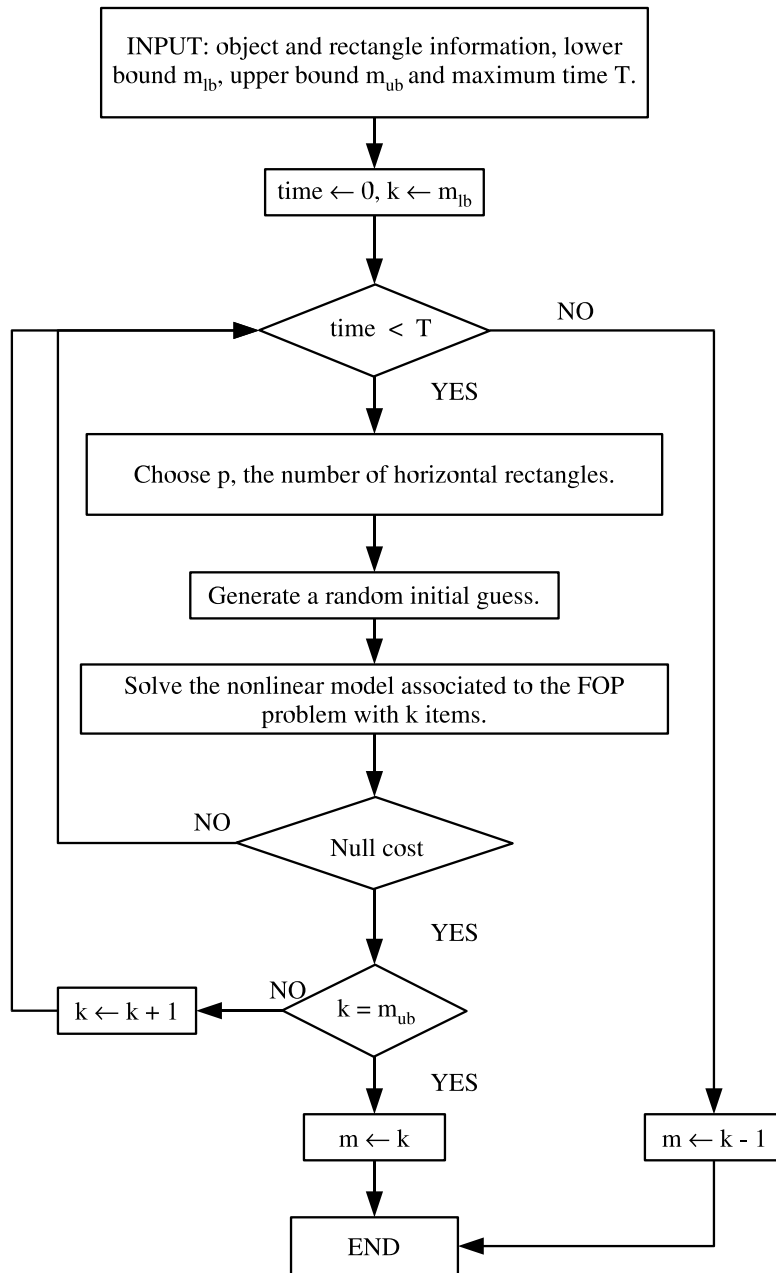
INPUT: object and rectangle information, lower bound $m_{lb}$, upper bound $m_{ub}$ and maximum time T.

time $\leftarrow$ 0, k $\leftarrow$ $m_{lb}$

time < T

NO

YES

Choose p, the number of horizontal rectangles.

Generate a random initial guess.

Solve the nonlinear model associated to the FOP problem with k items.

NO

Null cost

YES

k $\leftarrow$ k + 1

NO

k = $m_{ub}$

YES

m $\leftarrow$ k

m $\leftarrow$ k - 1

END